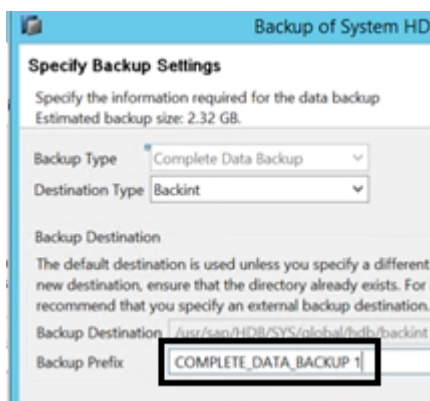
Backup of System HD

Specify Backup Settings

Specify the information required for the data backup
Estimated backup size: 2.32 GB.

Backup Type Complete Data Backup
Destination Type Backint

Backup Destination

The default destination is used unless you specify a different new destination, ensure that the directory already exists. For recommend that you specify an external backup destination.

Backup Destination /usr/sap/HDB/SYS/global/hdb/backint

Backup Prefix COMPLETE_DATA_BACKUP 1